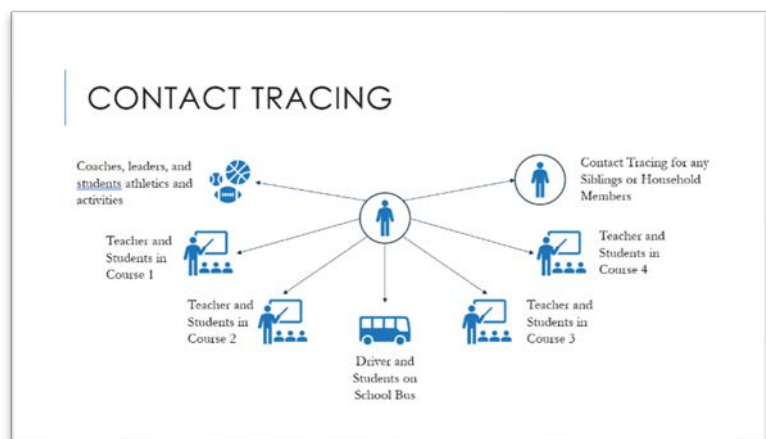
CONTACT TRACING

Coaches, leaders, and students athletics and activities

Contact Tracing for any Siblings or Household Members

Teacher and Students in Course 1

Teacher and Students in Course 4

Teacher and Students in Course 2

Teacher and Students in Course 3

Driver and Students on School Bus